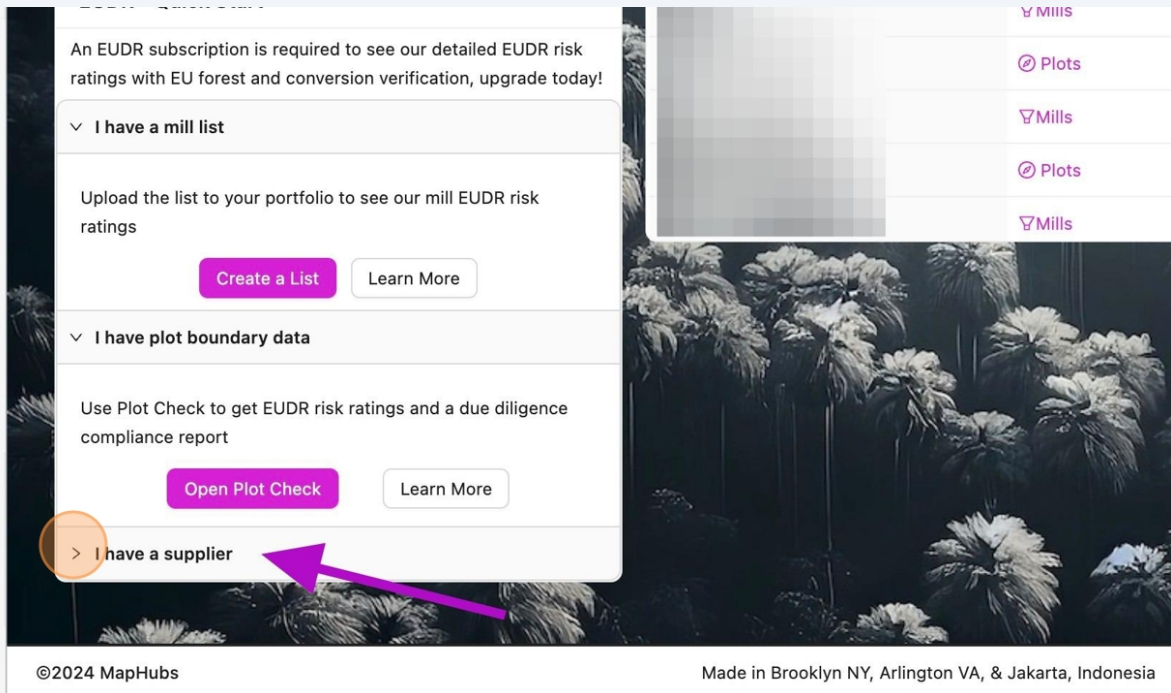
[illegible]

An EUDR subscription is required to see our detailed EUDR risk ratings with EU forest and conversion verification, upgrade today!

I have a mill list

Upload the list to your portfolio to see our mill EUDR risk ratings

Create a List

Learn More

I have plot boundary data

Use Plot Check to get EUDR risk ratings and a due diligence compliance report

Open Plot Check

Learn More

I have a supplier

Mills

Plots

Mills

Plots

Mills

©2024 MapHubs

Made in Brooklyn NY, Arlington VA, & Jakarta, Indonesia